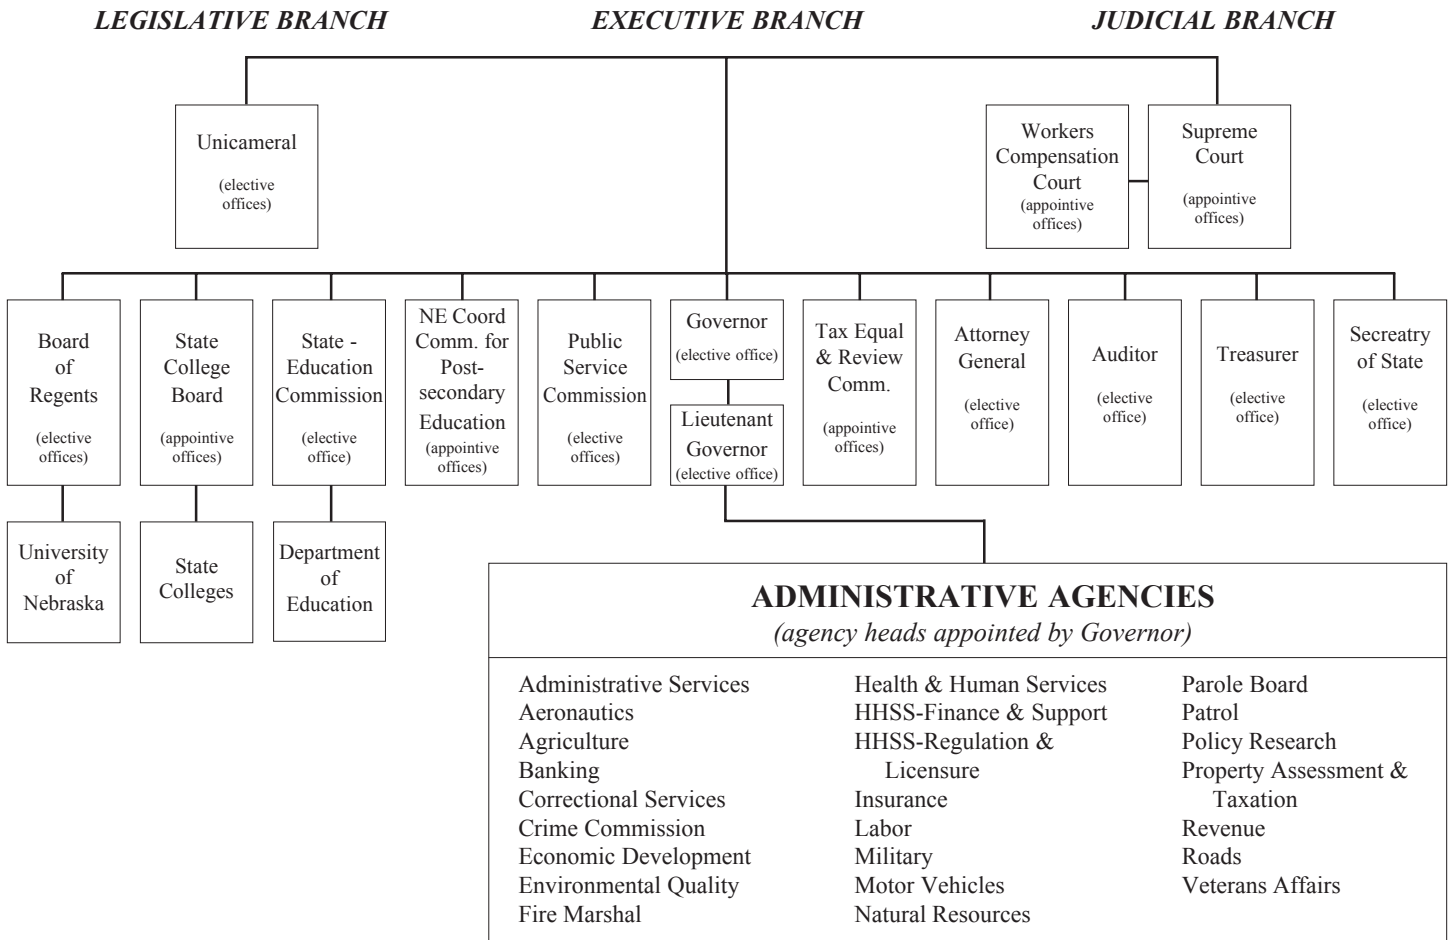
LEGISLATIVE BRANCH EXECUTIVE BRANCH JUDICIAL BRANCH

Unicameral
(elective offices)

Workers Compensation Court
(appointive offices)

Supreme Court
(appointive offices)

Board of Regents
(elective offices)

State College Board
(appointive offices)

State - Education Commission
(elective office)

NE Coord Comm. for Post-secondary Education
(appointive offices)

Public Service Commission
(elective offices)

Governor
(elective office)

Lieutenant Governor
(elective office)

Tax Equal & Review Comm.
(appointive offices)

Attorney General
(elective office)

Auditor
(elective office)

Treasurer
(elective office)

Secreatry of State
(elective office)

University of Nebraska

State Colleges

Department of Education

ADMINISTRATIVE AGENCIES
(agency heads appointed by Governor)

Administrative Services
Aeronautics
Agriculture
Banking
Correctional Services
Crime Commission
Economic Development
Environmental Quality
Fire Marshal

Health & Human Services
HHSS-Finance & Support
HHSS-Regulation & Licensure
Insurance
Labor
Military
Motor Vehicles
Natural Resources

Parole Board
Patrol
Policy Research
Property Assessment & Taxation
Revenue
Roads
Veterans Affairs